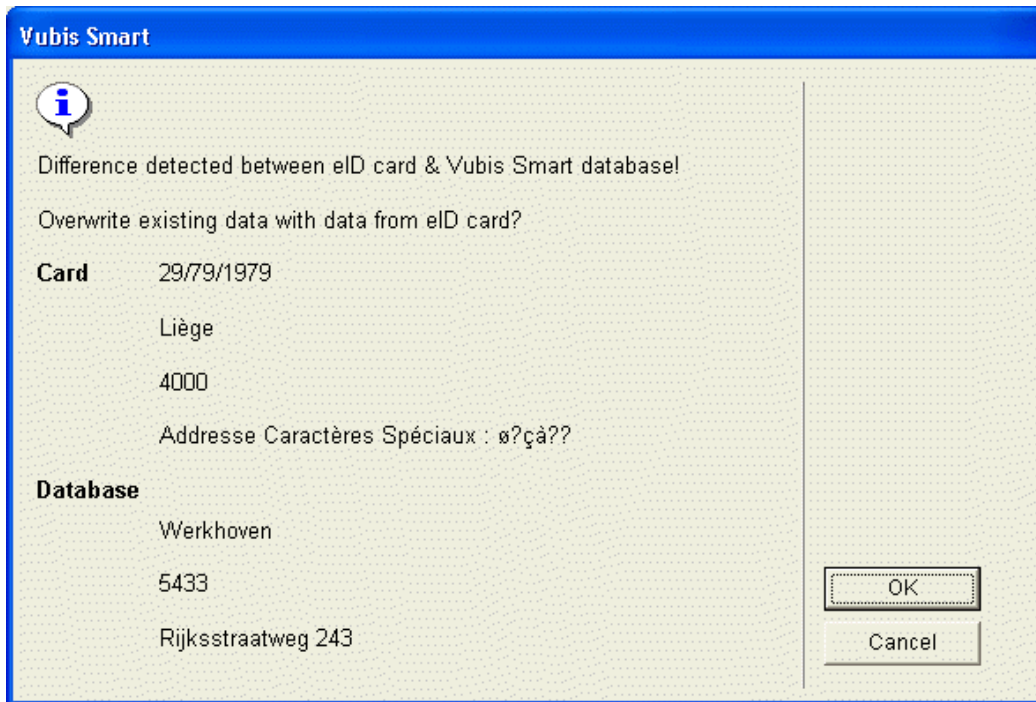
Vubis Smart

Difference detected between eID card & Vubis Smart database!

Overwrite existing data with data from eID card?

Card 29/79/1979

Liège

4000

Addresse Caractères Spéciaux : ø?çà??

Database

Werkhoven

5433

Rijksstraatweg 243

OK

Cancel